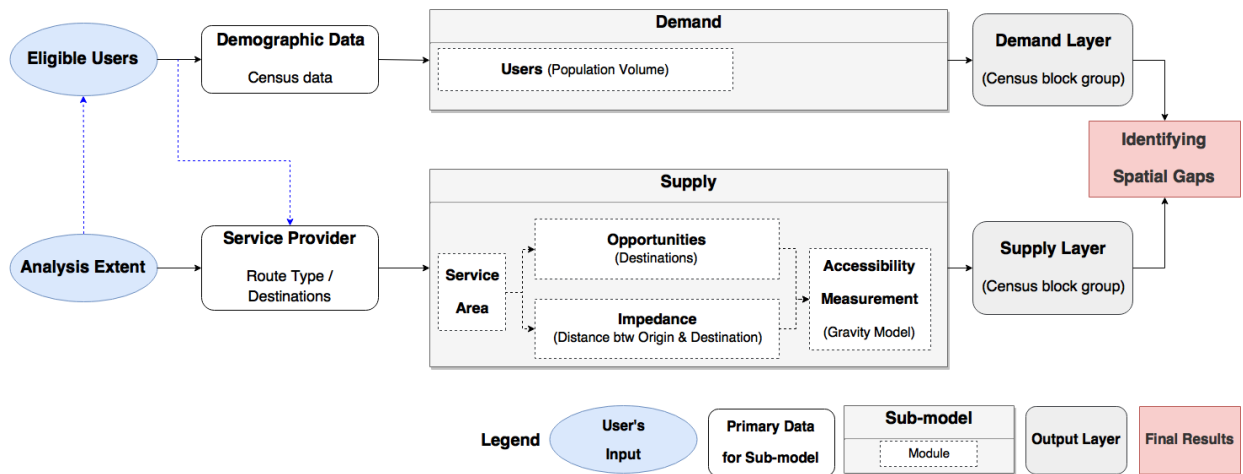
Eligible Users

Demographic Data

Census data

Demand

Users (Population Volume)

Demand Layer

(Census block group)

Identifying

Spatial Gaps

Supply

Analysis Extent

Service Provider

Route Type / Destinations

Service Area

Opportunities (Destinations)

Impedance (Distance btw Origin & Destination)

Accessibility Measurement

(Gravity Model)

Supply Layer

(Census block group)

Legend

User's Input

Primary Data for Sub-model

Sub-model

Module

Output Layer

Final Results